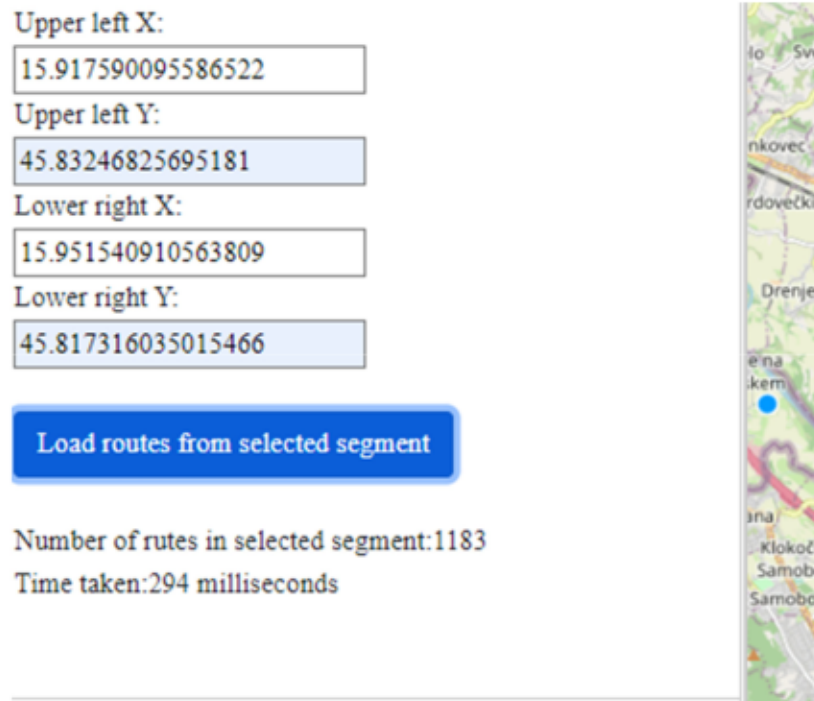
Upper left X:
15.917590095586522
Upper left Y:
45.83246825695181
Lower right X:
15.951540910563809
Lower right Y:
45.817316035015466

Load routes from selected segment

Number of rutes in selected segment:1183
Time taken:294 milliseconds

lo Sv
nkovec
rdovečk
Drenje
e na
kem
ana
Klokoč
Samob
Samobo